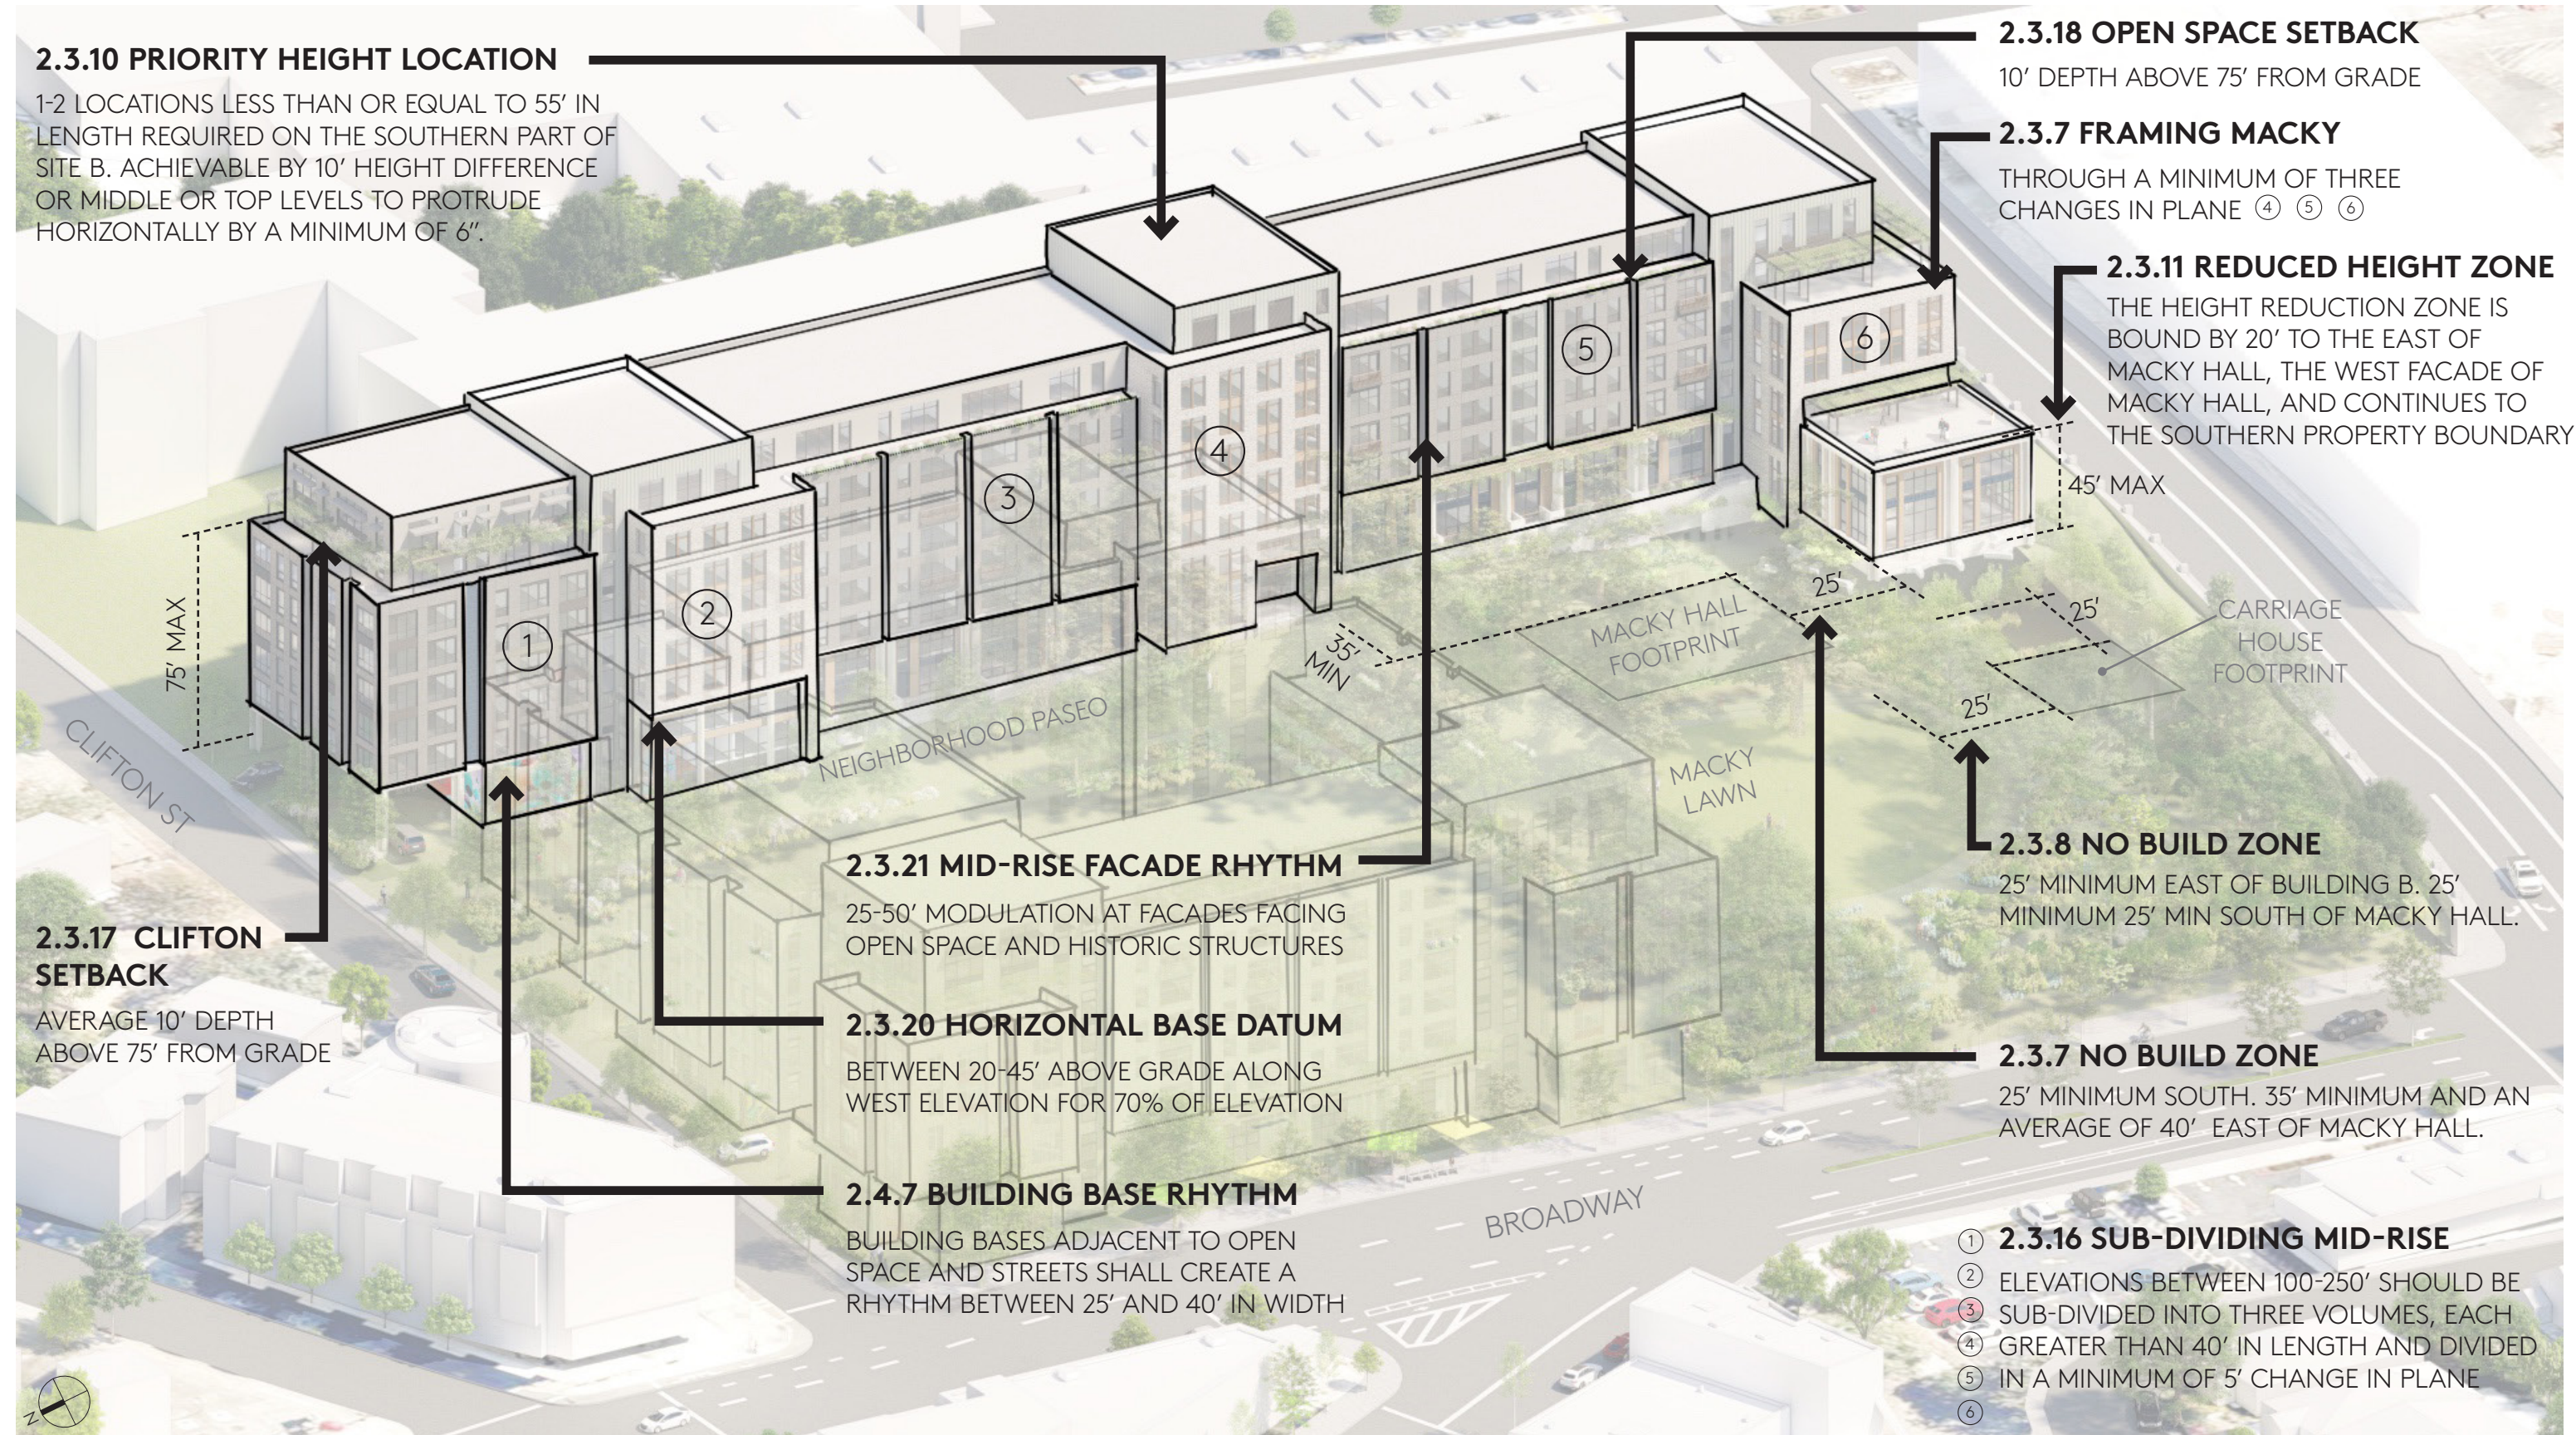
2.3.10 PRIORITY HEIGHT LOCATION

1-2 LOCATIONS LESS THAN OR EQUAL TO 55' IN LENGTH REQUIRED ON THE SOUTHERN PART OF SITE B. ACHIEVABLE BY 10' HEIGHT DIFFERENCE OR MIDDLE OR TOP LEVELS TO PROTRUDE HORIZONTALLY BY A MINIMUM OF 6".

2.3.18 OPEN SPACE SETBACK

10' DEPTH ABOVE 75' FROM GRADE

2.3.7 FRAMING MACKY

THROUGH A MINIMUM OF THREE CHANGES IN PLANE ④ ⑤ ⑥

2.3.11 REDUCED HEIGHT ZONE

THE HEIGHT REDUCTION ZONE IS BOUND BY 20' TO THE EAST OF MACKY HALL, THE WEST FACADE OF MACKY HALL, AND CONTINUES TO THE SOUTHERN PROPERTY BOUNDARY

45' MAX

75' MAX

1 2 3 4 5 6

25'

25'

25'

35' MIN

MACKY HALL FOOTPRINT

CARRIAGE HOUSE FOOTPRINT

NEIGHBORHOOD PASEO

MACKY LAWN

CLIFTON ST

2.3.8 NO BUILD ZONE

25' MINIMUM EAST OF BUILDING B. 25' MINIMUM 25' MIN SOUTH OF MACKY HALL.

2.3.21 MID-RISE FACADE RHYTHM

25-50' MODULATION AT FACADES FACING OPEN SPACE AND HISTORIC STRUCTURES

2.3.17 CLIFTON SETBACK

AVERAGE 10' DEPTH ABOVE 75' FROM GRADE

2.3.20 HORIZONTAL BASE DATUM

BETWEEN 20-45' ABOVE GRADE ALONG WEST ELEVATION FOR 70% OF ELEVATION

2.3.7 NO BUILD ZONE

25' MINIMUM SOUTH. 35' MINIMUM AND AN AVERAGE OF 40' EAST OF MACKY HALL.

2.4.7 BUILDING BASE RHYTHM

BUILDING BASES ADJACENT TO OPEN SPACE AND STREETS SHALL CREATE A RHYTHM BETWEEN 25' AND 40' IN WIDTH

BROADWAY

① 2.3.16 SUB-DIVIDING MID-RISE

② ELEVATIONS BETWEEN 100-250' SHOULD BE
③ SUB-DIVIDED INTO THREE VOLUMES, EACH
④ GREATER THAN 40' IN LENGTH AND DIVIDED
⑤ IN A MINIMUM OF 5' CHANGE IN PLANE
⑥

N